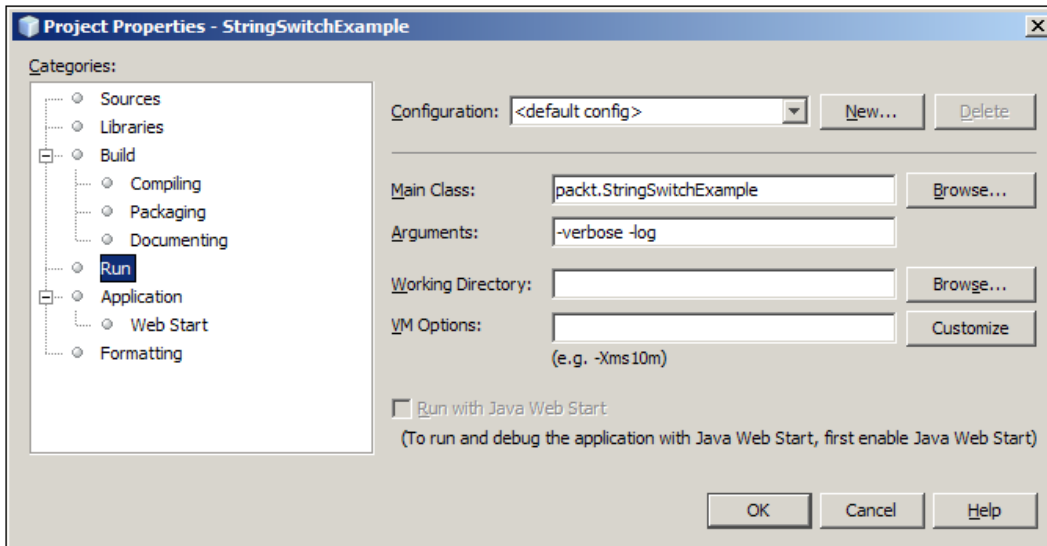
Project Properties - StringSwitchExample

Categories:

Sources
Libraries
Build
Compiling
Packaging
Documenting
Run
Application
Web Start
Formatting

Configuration: <default config>
New...
Delete

Main Class: packt.StringSwitchExample
Browse...
Arguments: -verbose -log

Working Directory:
Browse...
VM Options:
Customize
(e.g. -Xms10m)

Run with Java Web Start
(To run and debug the application with Java Web Start, first enable Java Web Start)

OK
Cancel
Help